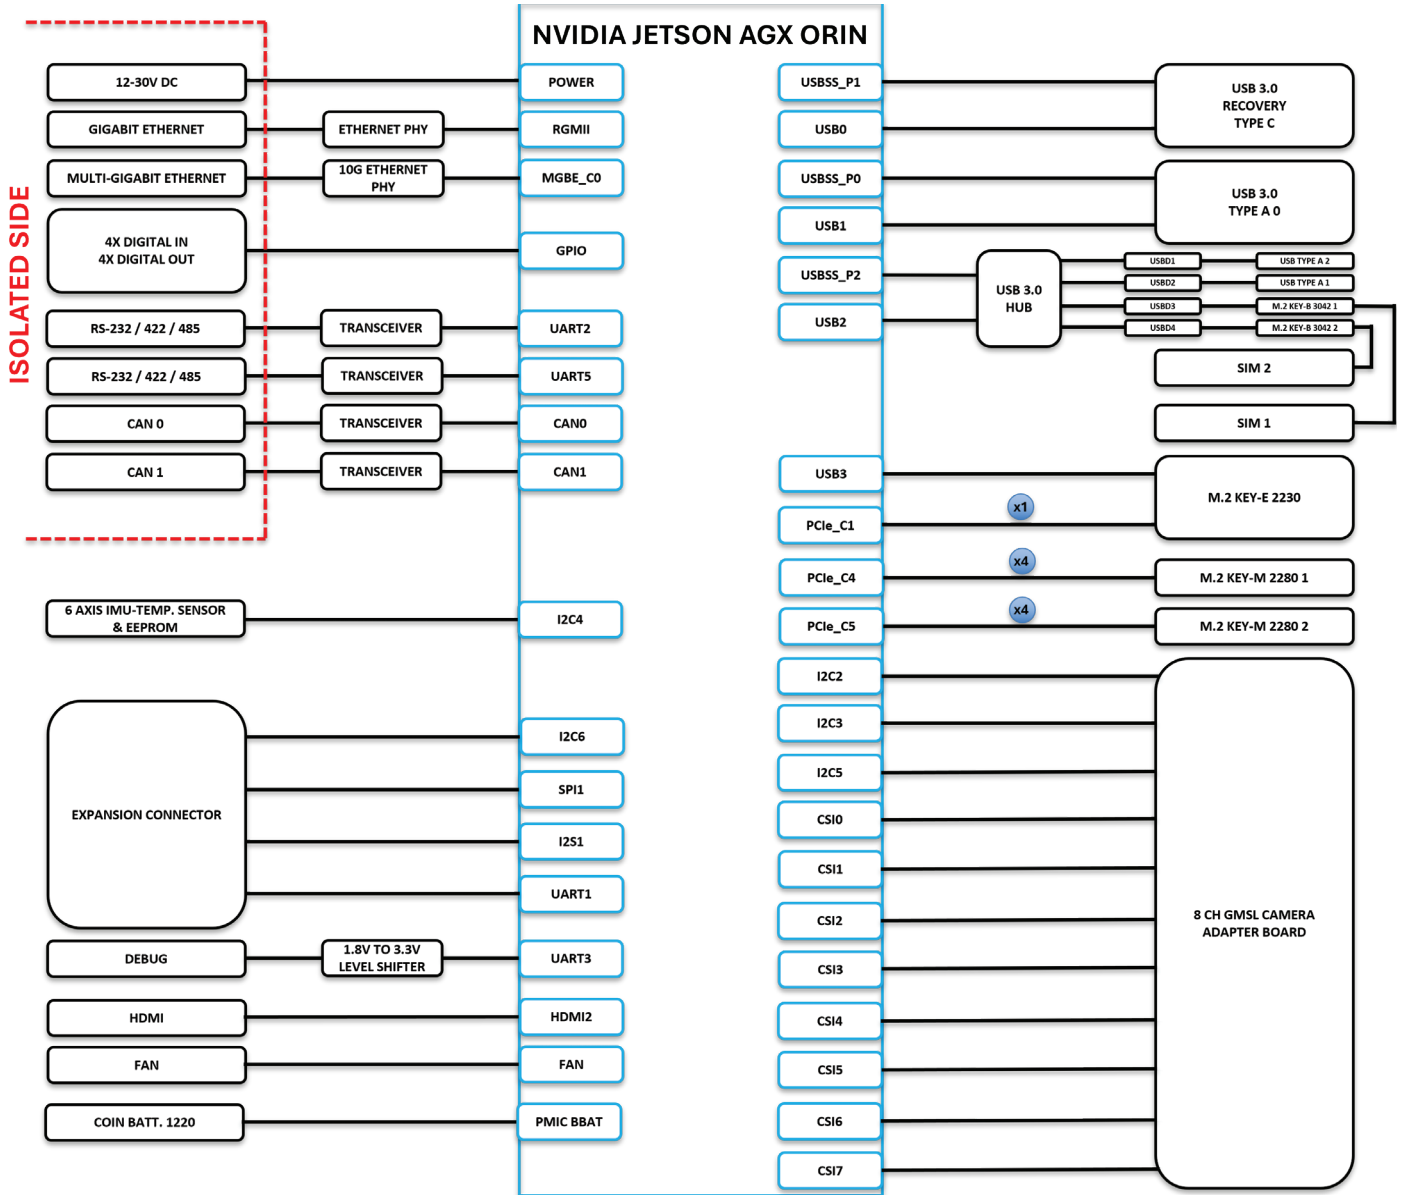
NVIDIA JETSON AGX ORIN

ISOLATED SIDE

12-30V DC
GIGABIT ETHERNET
ETHERNET PHY
MULTI-GIGABIT ETHERNET
10G ETHERNET PHY
4X DIGITAL IN
4X DIGITAL OUT
RS-232 / 422 / 485
TRANSCEIVER
RS-232 / 422 / 485
TRANSCEIVER
CAN 0
TRANSCEIVER
CAN 1
TRANSCEIVER

6 AXIS IMU-TEMP. SENSOR & EEPROM

EXPANSION CONNECTOR

DEBUG
1.8V TO 3.3V LEVEL SHIFTER
HDMI
FAN
COIN BATT. 1220

POWER
RGMII
MGBE_C0
GPIO
UART2
UART5
CAN0
CAN1
I2C4
I2C6
SPI1
I2S1
UART1
UART3
HDMI2
FAN
PMIC BBAT

USBSS_P1
USB0
USBSS_P0
USB1
USBSS_P2
USB2
USB3
PCIe_C1
PCIe_C4
PCIe_C5
I2C2
I2C3
I2C5
CSI0
CSI1
CSI2
CSI3
CSI4
CSI5
CSI6
CSI7

USB 3.0
RECOVERY
TYPE C
USB 3.0
TYPE A 0
USB 3.0
HUB
USBD1
USBD2
USBD3
USBD4
USB TYPE A 2
USB TYPE A 1
M.2 KEY-B 3042 1
M.2 KEY-B 3042 2
SIM 2
SIM 1
M.2 KEY-E 2230
x1
x4
M.2 KEY-M 2280 1
x4
M.2 KEY-M 2280 2
8 CH GMSL CAMERA
ADAPTER BOARD